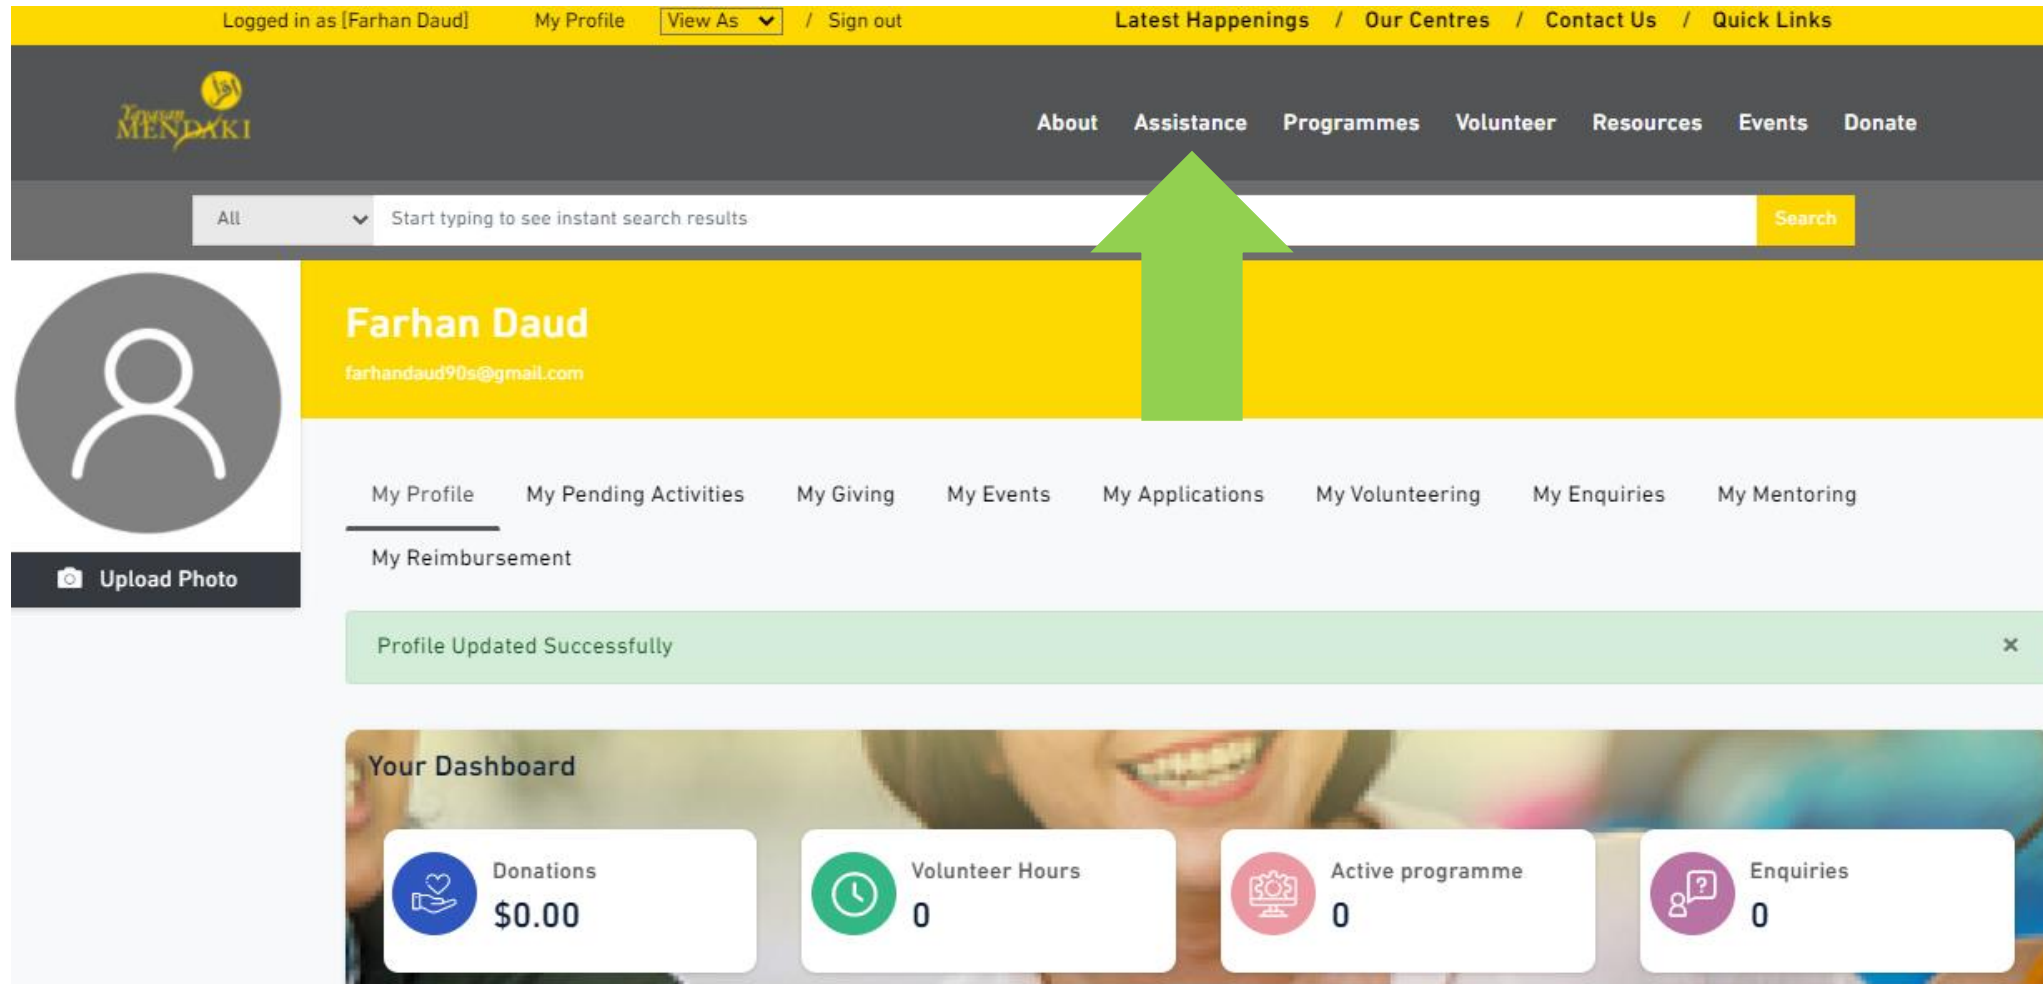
Logged in as [Farhan Daud] My Profile View As / Sign out Latest Happenings / Our Centres / Contact Us / Quick Links

Yayasan MENDAKI

About Assistance Programmes Volunteer Resources Events Donate

All Start typing to see instant search results Search

Farhan Daud
farhandaud90s@gmail.com

Upload Photo

My Profile My Pending Activities My Giving My Events My Applications My Volunteering My Enquiries My Mentoring My Reimbursement

Profile Updated Successfully ×

Your Dashboard

Donations
$0.00

Volunteer Hours
0

Active programme
0

Enquiries
0